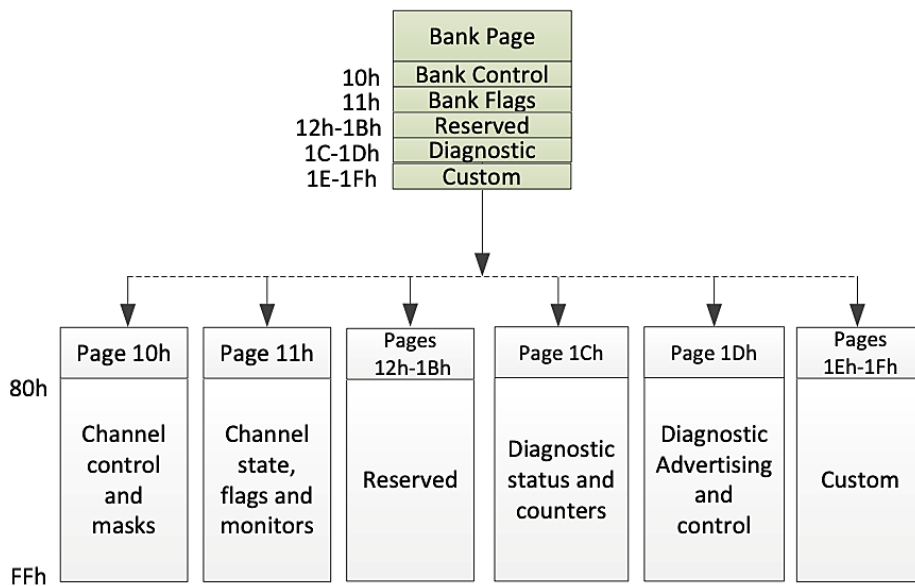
Bank Page

10h Bank Control
11h Bank Flags
12h-1Bh Reserved
1C-1Dh Diagnostic
1E-1Fh Custom

80h

FFh

Page 10h
Channel control and masks

Page 11h
Channel state, flags and monitors

Pages 12h-1Bh
Reserved

Page 1Ch
Diagnostic status and counters

Page 1Dh
Diagnostic Advertising and control

Pages 1Eh-1Fh
Custom